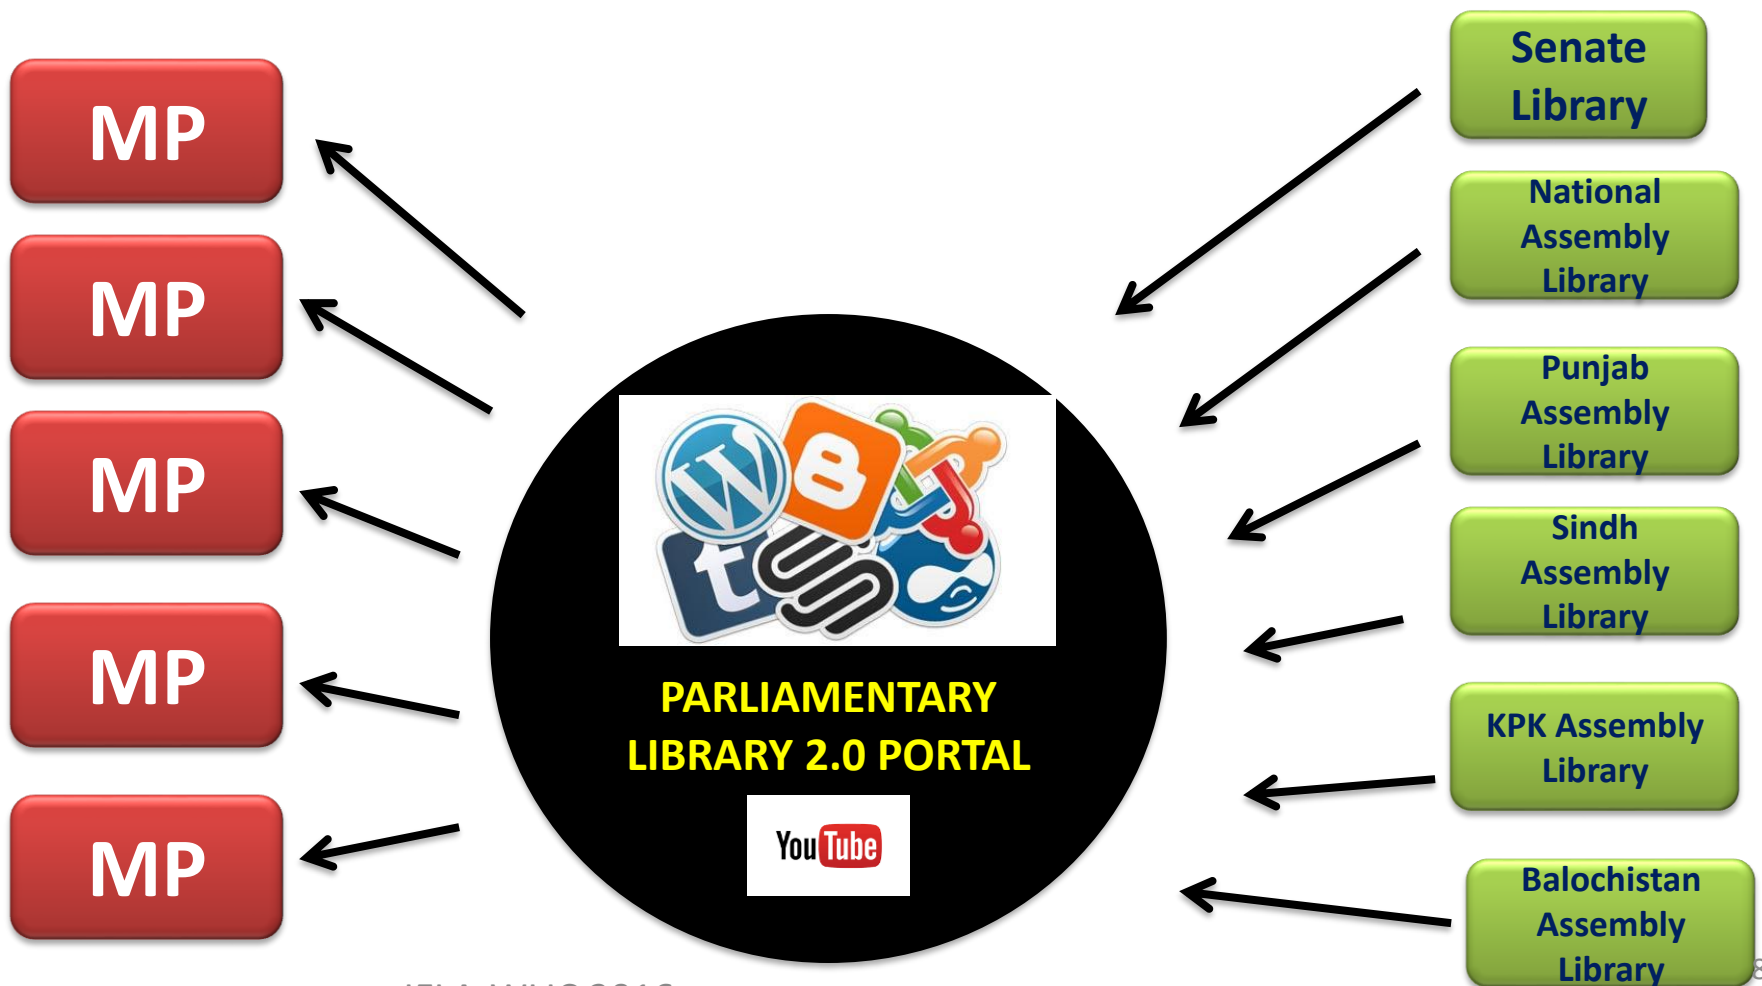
MP

MP

MP

MP

MP

PARLIAMENTARY LIBRARY 2.0 PORTAL

You Tube

Senate Library

National Assembly Library

Punjab Assembly Library

Sindh Assembly Library

KPK Assembly Library

Balochistan Assembly Library

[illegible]